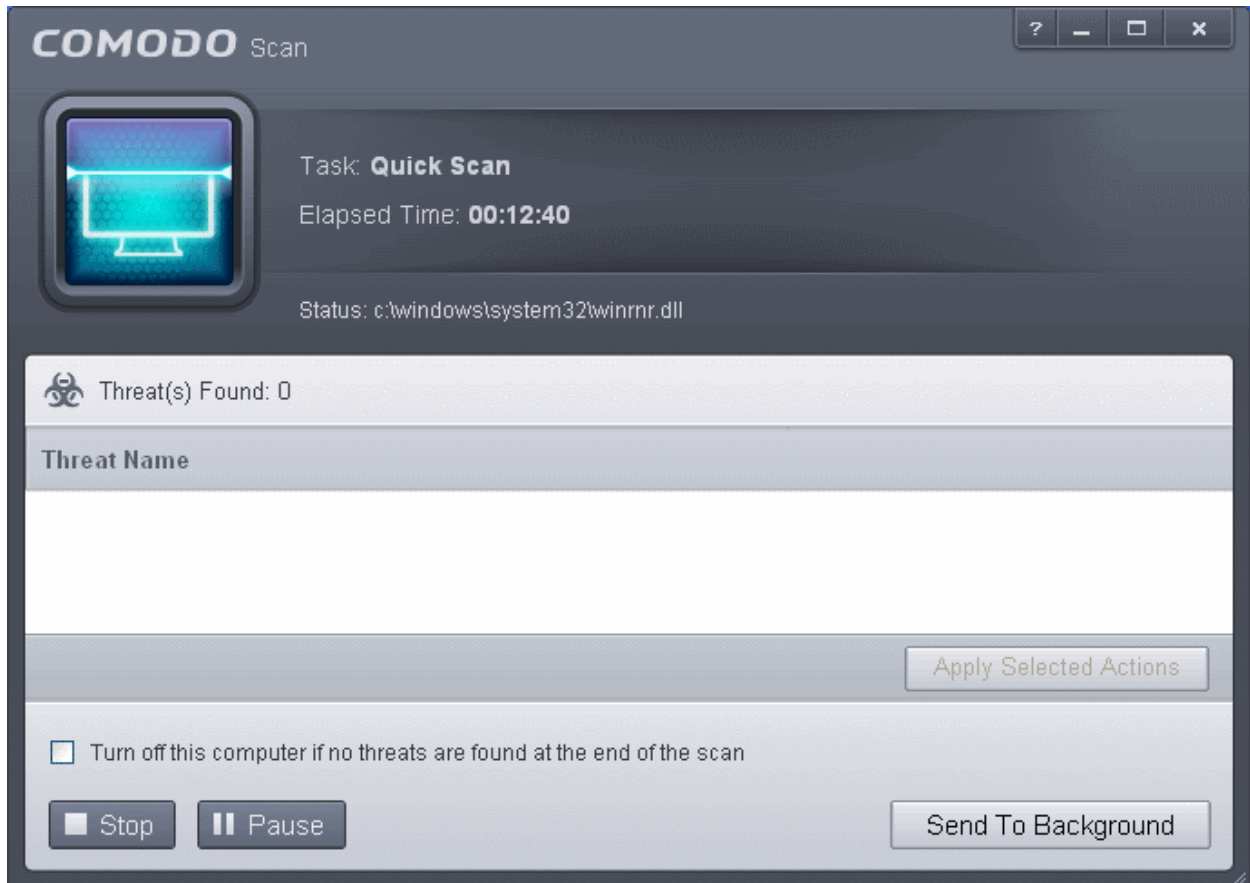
COMODO Scan

?

Task: Quick Scan

Elapsed Time: 00:12:40

Status: c:\windows\system32\winrnr.dll

Threat(s) Found: 0

Threat Name

Apply Selected Actions

Turn off this computer if no threats are found at the end of the scan

Stop

Pause

Send To Background